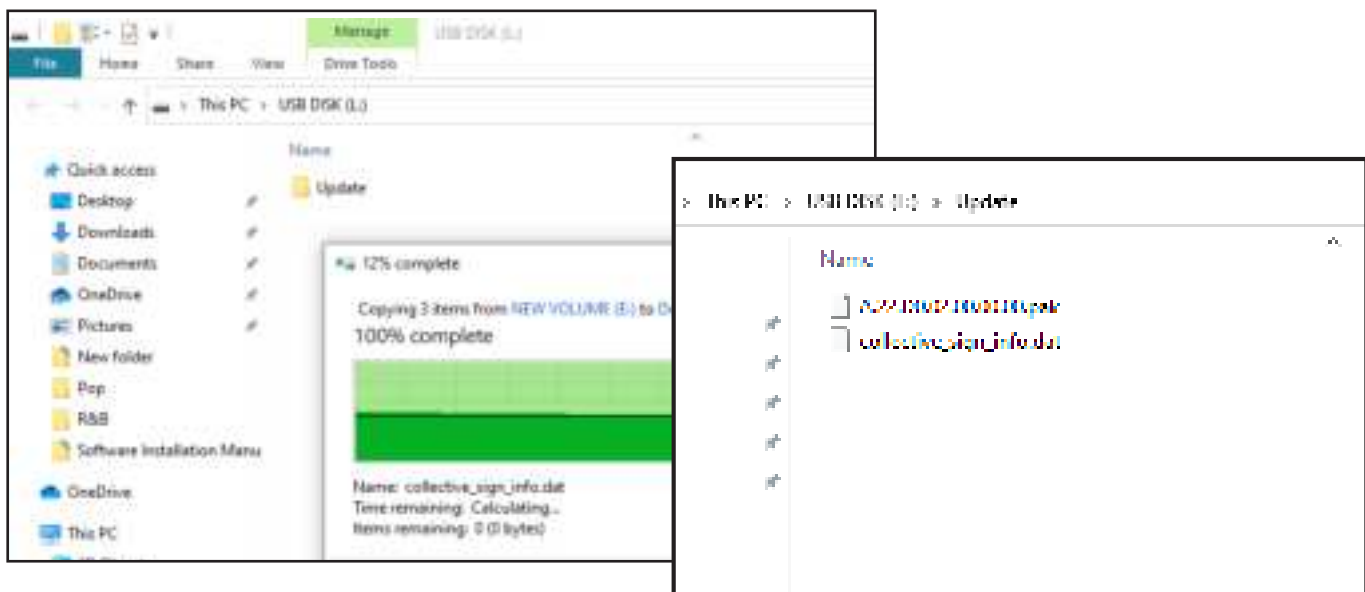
Manage USB DISK (L:)
File Home Share View Drive Tools
This PC > USB DISK (L:)
Name
Quick access
Desktop
Downloads
Documents
OneDrive
Pictures
New folder
Pop
R&B
Software Installation Manu
OneDrive
This PC
Update
12% complete
Copying 3 items from NEW VOLUME (E:) to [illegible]
100% complete
Name: collective_sign_info.dat
Time remaining: Calculating...
Items remaining: 0 (0 bytes)

> This PC > USB DISK (L:) > Update
Name
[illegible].pak
collective_sign_info.dat